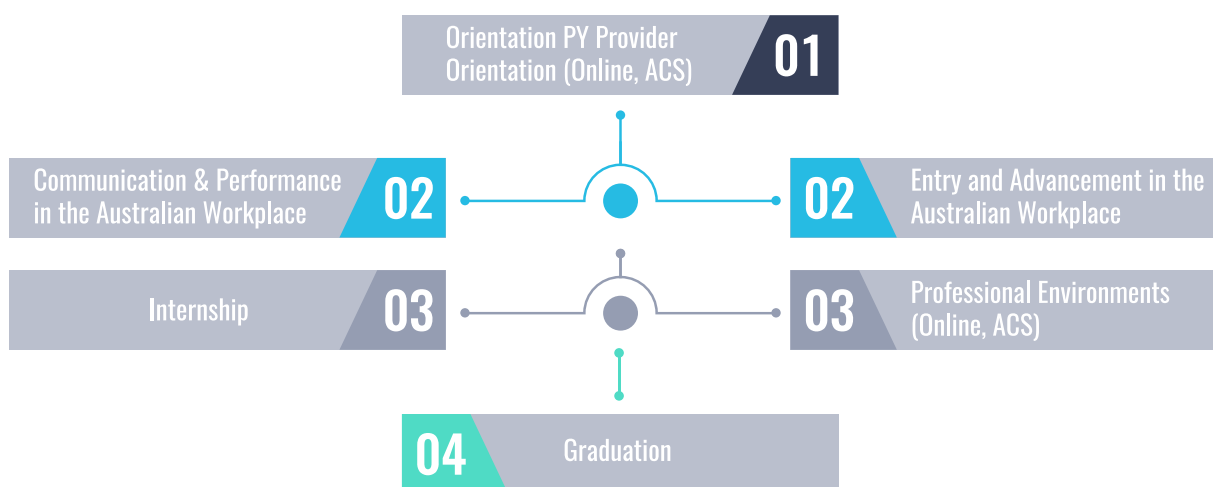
Orientation PY Provider Orientation (Online, ACS) 01

Communication & Performance in the Australian Workplace 02

02 Entry and Advancement in the Australian Workplace

Internship 03

03 Professional Environments (Online, ACS)

04 Graduation